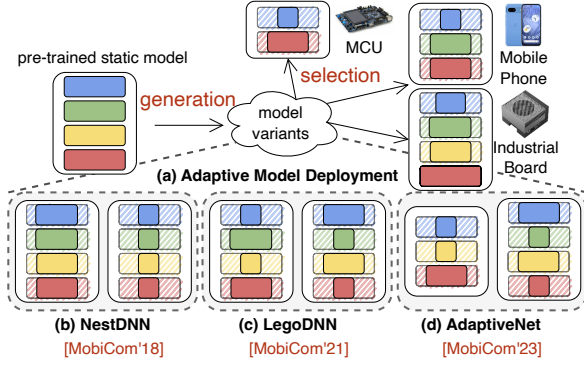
pre-trained static model

generation

model variants

selection

MCU

Mobile Phone

Industrial Board

(a) Adaptive Model Deployment

(b) NestDNN

[MobiCom'18]

(c) LegoDNN

[MobiCom'21]

(d) AdaptiveNet

[MobiCom'23]